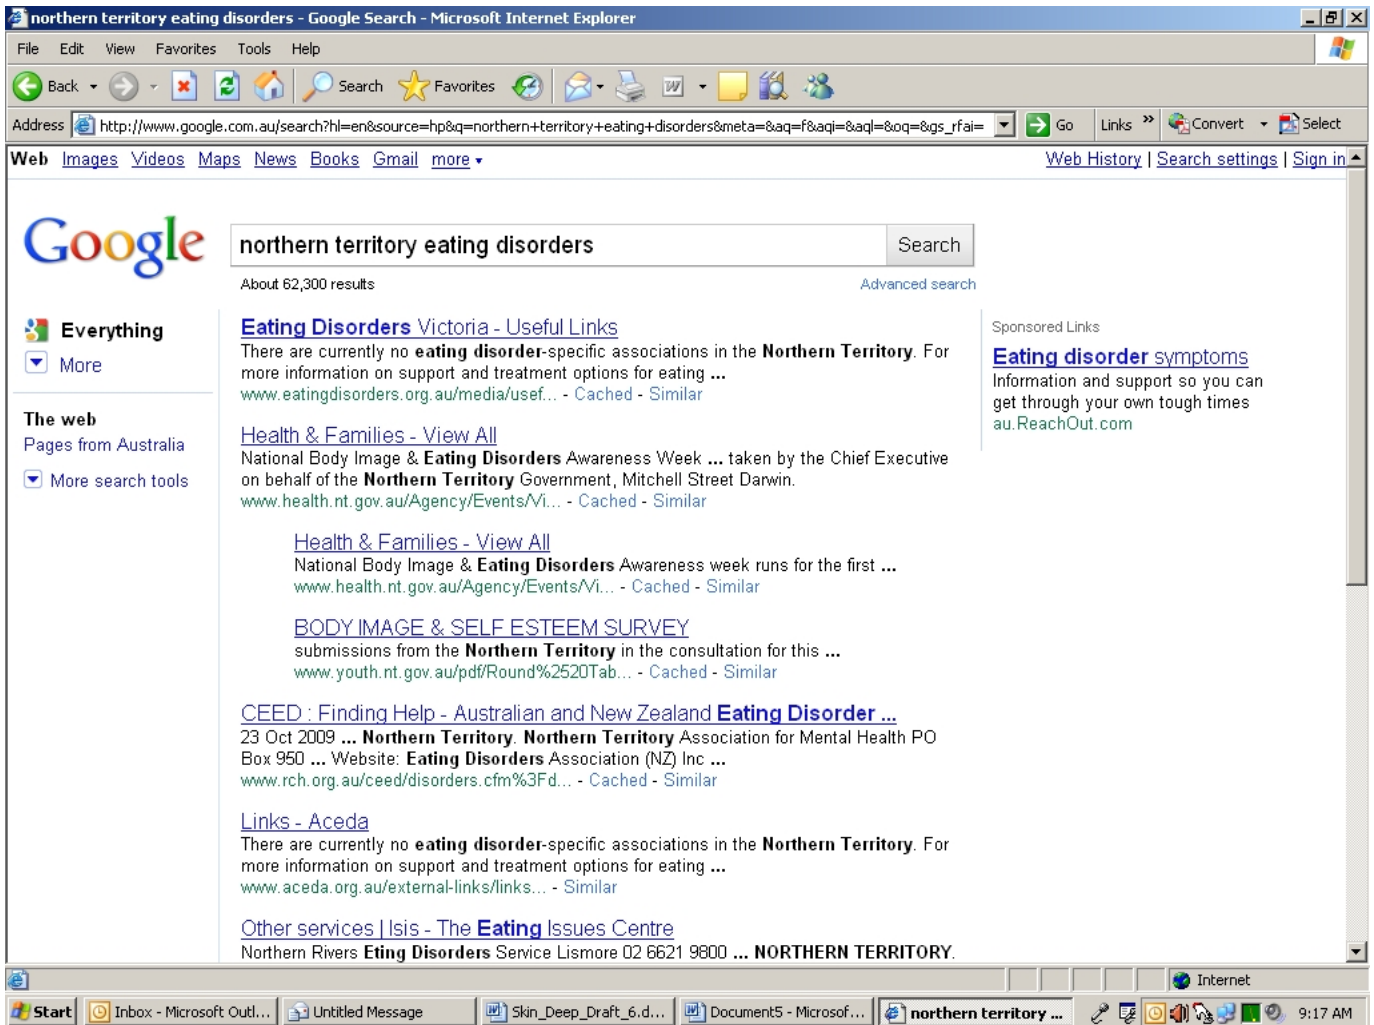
northern territory eating disorders - Google Search - Microsoft Internet Explorer

File Edit View Favorites Tools Help

Back Search Favorites

Address http://www.google.com.au/search?hl=en&source=hp&q=northern+territory+eating+disorders&meta=&aq=f&aqi=&aql=&oq=&gs_rfai= Go Links Convert Select

Web Images Videos Maps News Books Gmail more ▾ Web History | Search settings | Sign in

Google

northern territory eating disorders Search

About 62,300 results Advanced search

Everything
More

The web
Pages from Australia
More search tools

Eating Disorders Victoria - Useful Links
There are currently no eating disorder-specific associations in the Northern Territory. For more information on support and treatment options for eating ...
www.eatingdisorders.org.au/media/usef... - Cached - Similar

Health & Families - View All
National Body Image & Eating Disorders Awareness Week ... taken by the Chief Executive on behalf of the Northern Territory Government, Mitchell Street Darwin.
www.health.nt.gov.au/Agency/Events/Vi... - Cached - Similar

Health & Families - View All
National Body Image & Eating Disorders Awareness week runs for the first ...
www.health.nt.gov.au/Agency/Events/Vi... - Cached - Similar

BODY IMAGE & SELF ESTEEM SURVEY
submissions from the Northern Territory in the consultation for this ...
www.youth.nt.gov.au/pdf/Round%2520Tab... - Cached - Similar

CEED : Finding Help - Australian and New Zealand Eating Disorder ...
23 Oct 2009 ... Northern Territory. Northern Territory Association for Mental Health PO Box 950 ... Website: Eating Disorders Association (NZ) Inc ...
www.rch.org.au/ceed/disorders.cfm%3Fd... - Cached - Similar

Links - Aceda
There are currently no eating disorder-specific associations in the Northern Territory. For more information on support and treatment options for eating ...
www.aceda.org.au/external-links/links... - Similar

Other services | Isis - The Eating Issues Centre
Northern Rivers Eting Disorders Service Lismore 02 6621 9800 ... NORTHERN TERRITORY.

Sponsored Links
Eating disorder symptoms
Information and support so you can get through your own tough times
au.ReachOut.com

Internet

Start Inbox - Microsoft Outl... Untitled Message Skin_Deep_Draft_6.d... Document5 - Microsof... northern territory ... 9:17 AM